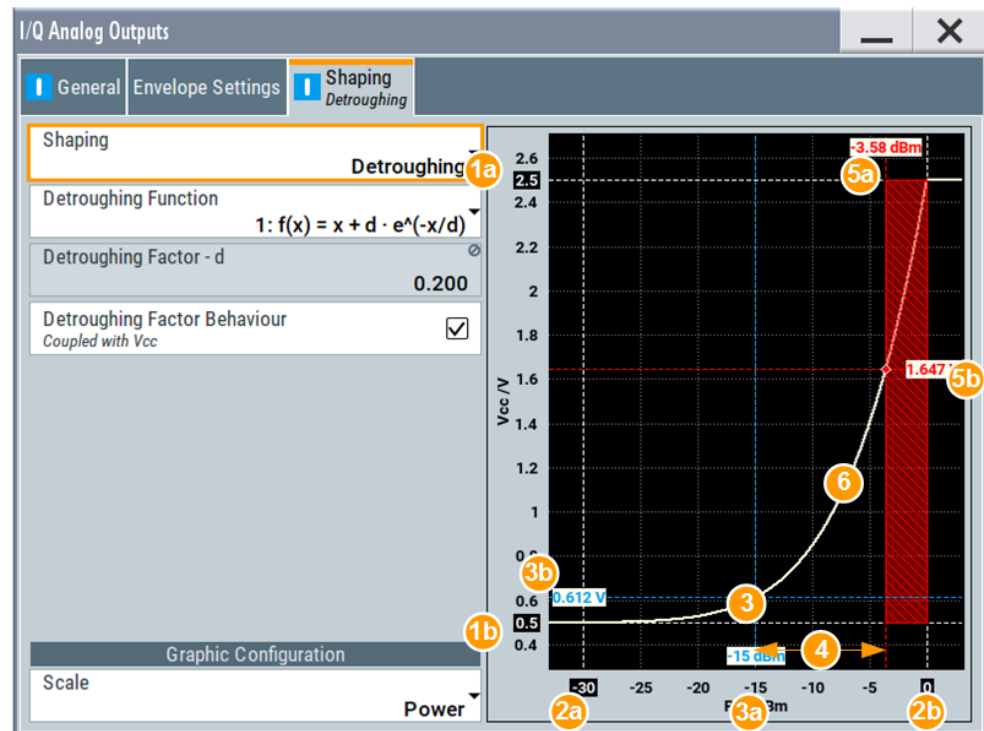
I/Q Analog Outputs

General | Envelope Settings | Shaping Detroughing

Shaping
Detroughing
1a

Detroughing Function
1: f(x) = x + d · e^(-x/d)

Detroughing Factor - d
0.200

Detroughing Factor Behaviour
Coupled with Vcc

Graphic Configuration
Scale
Power

-3.58 dBm
5a
2.6
2.5
2.4
2.2
2
1.8
1.6
1.647 V
5b
1.4
1.2
1
0.8
0.6
0.5
0.4
Vcc / V
6
3b
0.612 V
3
1b
4
-15 dBm
-30
-25
-20
-15
-10
-5
0
P / dBm
2a
3a
2b